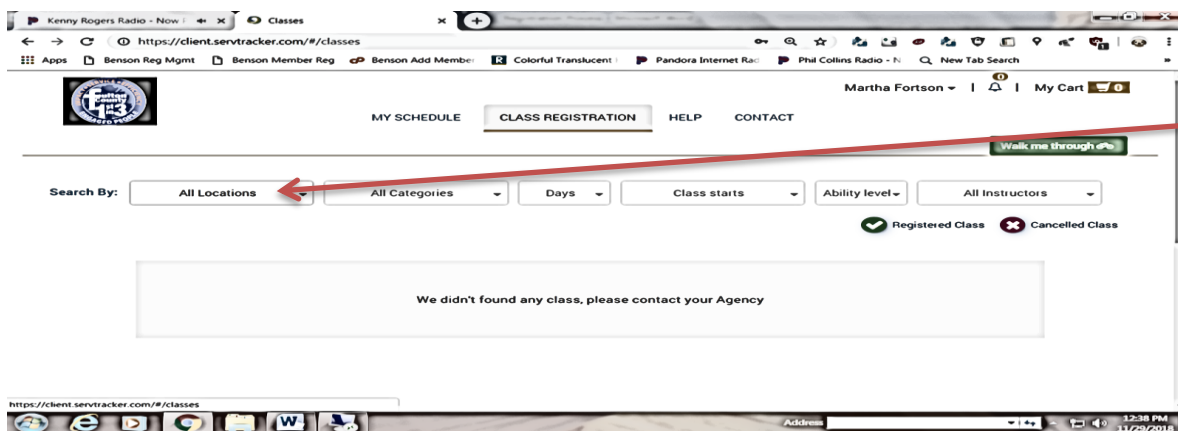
Kenny Rogers Radio - Now | Classes

https://client.servtracker.com/#/classes

Apps | Benson Reg Mgmt | Benson Member Reg | Benson Add Member | Colorful Translucent | Pandora Internet Rad | Phil Collins Radio - N | New Tab Search

Martha Fortson | 0 | My Cart 0

MY SCHEDULE | CLASS REGISTRATION | HELP | CONTACT

Walk me through

Search By: All Locations | All Categories | Days | Class starts | Ability level | All Instructors

Registered Class | Cancelled Class

We didn't found any class, please contact your Agency

https://client.servtracker.com/#/classes

Address

12:38 PM
11/29/2018